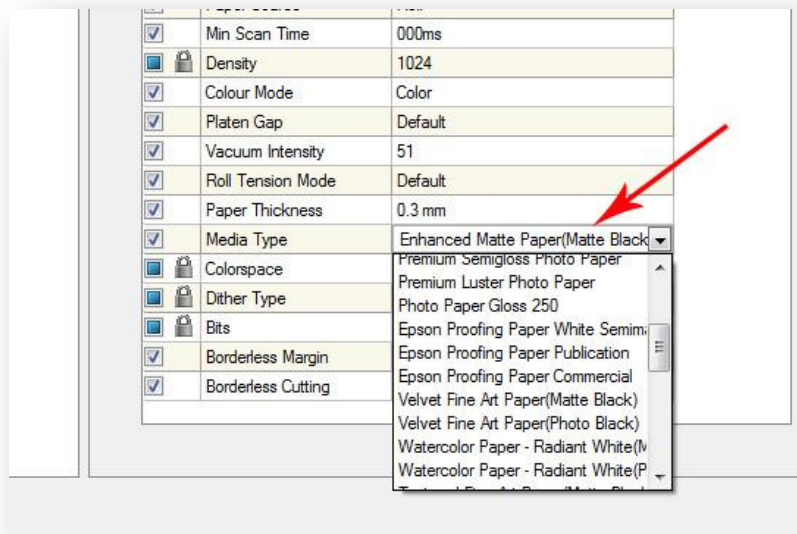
| | Property | Value |
|---|---|---|
| | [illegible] | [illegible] |
| | Min Scan Time | 000ms |
| | Density | 1024 |
| | Colour Mode | Color |
| | Platen Gap | Default |
| | Vacuum Intensity | 51 |
| | Roll Tension Mode | Default |
| | Paper Thickness | 0.3 mm |
| | Media Type | Enhanced Matte Paper(Matte Black |
| | Colorspace | |
| | Dither Type | |
| | Bits | |
| | Borderless Margin | |
| | Borderless Cutting | |

Premium Semigloss Photo Paper
Premium Luster Photo Paper
Photo Paper Gloss 250
Epson Proofing Paper White Semim
Epson Proofing Paper Publication
Epson Proofing Paper Commercial
Velvet Fine Art Paper(Matte Black)
Velvet Fine Art Paper(Photo Black)
Watercolor Paper - Radiant White(M
Watercolor Paper - Radiant White(P
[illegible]